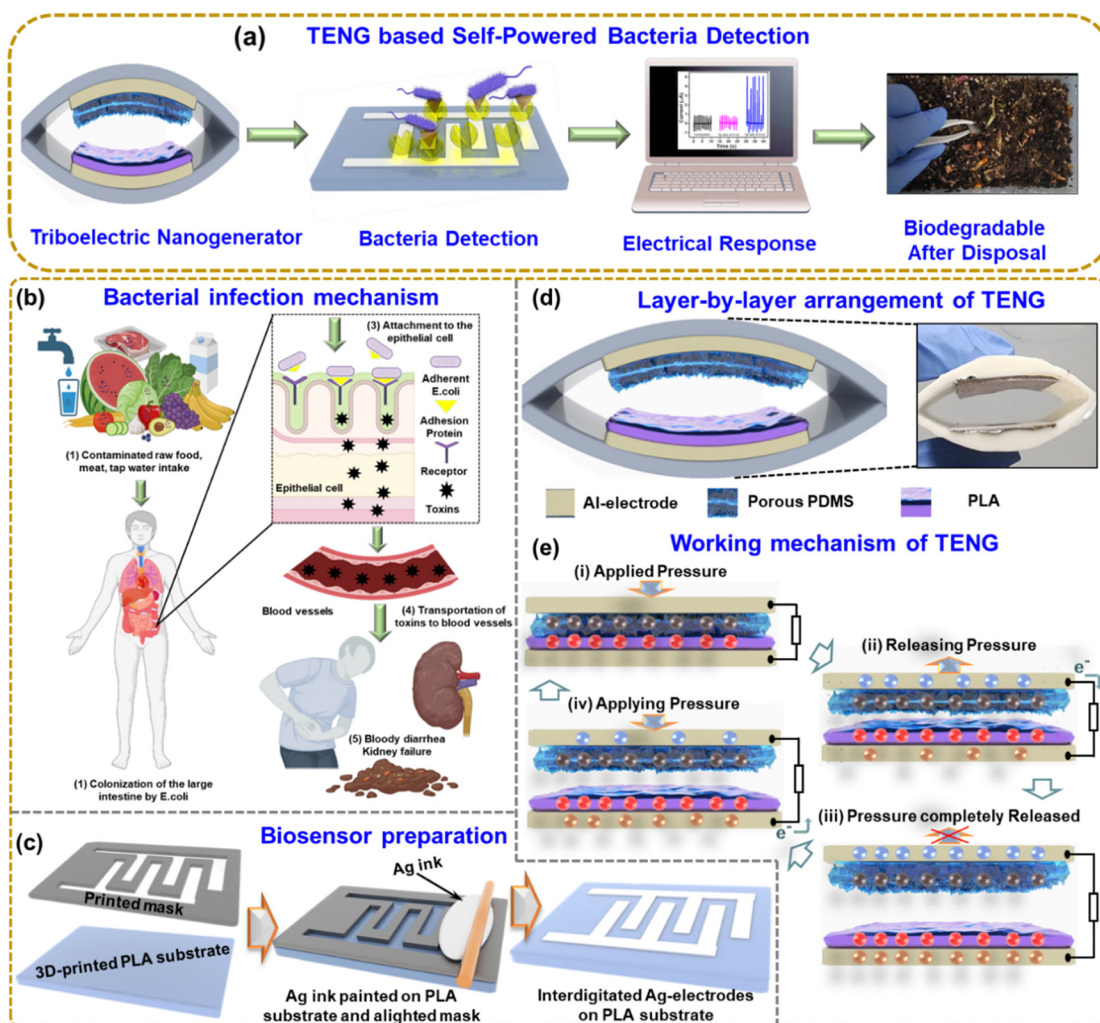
(a) TENG based Self-Powered Bacteria Detection

Triboelectric Nanogenerator

Bacteria Detection

Electrical Response

Biodegradable After Disposal

(b) Bacterial infection mechanism

(3) Attachment to the epithelial cell

Adherent E.coli

Adhesion Protein

Receptor

Toxins

Epithelial cell

(1) Contaminated raw food, meat, tap water intake

Blood vessels

(4) Transportation of toxins to blood vessels

(5) Bloody diarrhea Kidney failure

(1) Colonization of the large intestine by E.coli

(d) Layer-by-layer arrangement of TENG

Al-electrode

Porous PDMS

PLA

(e) Working mechanism of TENG

(i) Applied Pressure

(ii) Releasing Pressure

(iv) Applying Pressure

(iii) Pressure completely Released

$e^-$

$e^-$

(c) Biosensor preparation

Printed mask

3D-printed PLA substrate

Ag ink

Ag ink painted on PLA substrate and alighted mask

Interdigitated Ag-electrodes on PLA substrate